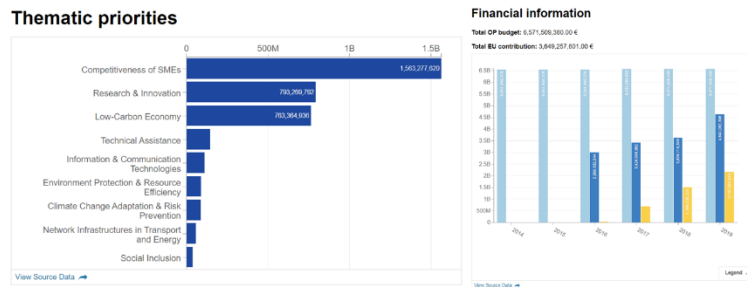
Thematic priorities

0
500M
1B
1.5B

Competitiveness of SMEs
1,563,277,620

Research & Innovation
793,269,792

Low-Carbon Economy
763,364,936

Technical Assistance

Information & Communication Technologies

Environment Protection & Resource Efficiency

Climate Change Adaptation & Risk Prevention

Network Infrastructures in Transport and Energy

Social Inclusion

View Source Data

Financial information

Total OP budget: 6,571,509,380.00 €

Total EU contribution: 3,649,257,631.00 €

6.5B
6B
5.5B
5B
4.5B
4B
3.5B
3B
2.5B
2B
1.5B
1B
500M
0

2014
2015
2016
2017
2018
2019

Legend

View Source Data